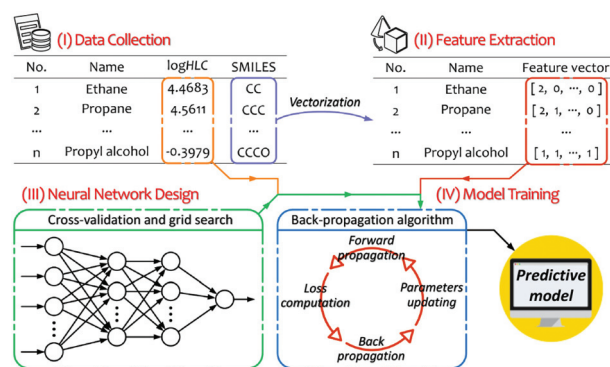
(I) Data Collection

| No. | Name | logHLC | SMILES |
|---|---|---|---|
| 1 | Ethane | 4.4683 | CC |
| 2 | Propane | 4.5611 | CCC |
| ... | ... | ... | ... |
| n | Propyl alcohol | -0.3979 | CCCO |

Vectorization

(II) Feature Extraction

| No. | Name | Feature vector |
|---|---|---|
| 1 | Ethane | [2, 0, ···, 0] |
| 2 | Propane | [2, 1, ···, 0] |
| ... | ... | ... |
| n | Propyl alcohol | [1, 1, ···, 1] |

(III) Neural Network Design

(IV) Model Training

Cross-validation and grid search

Back-propagation algorithm

Forward propagation

Loss computation

Parameters updating

Back propagation

Predictive model